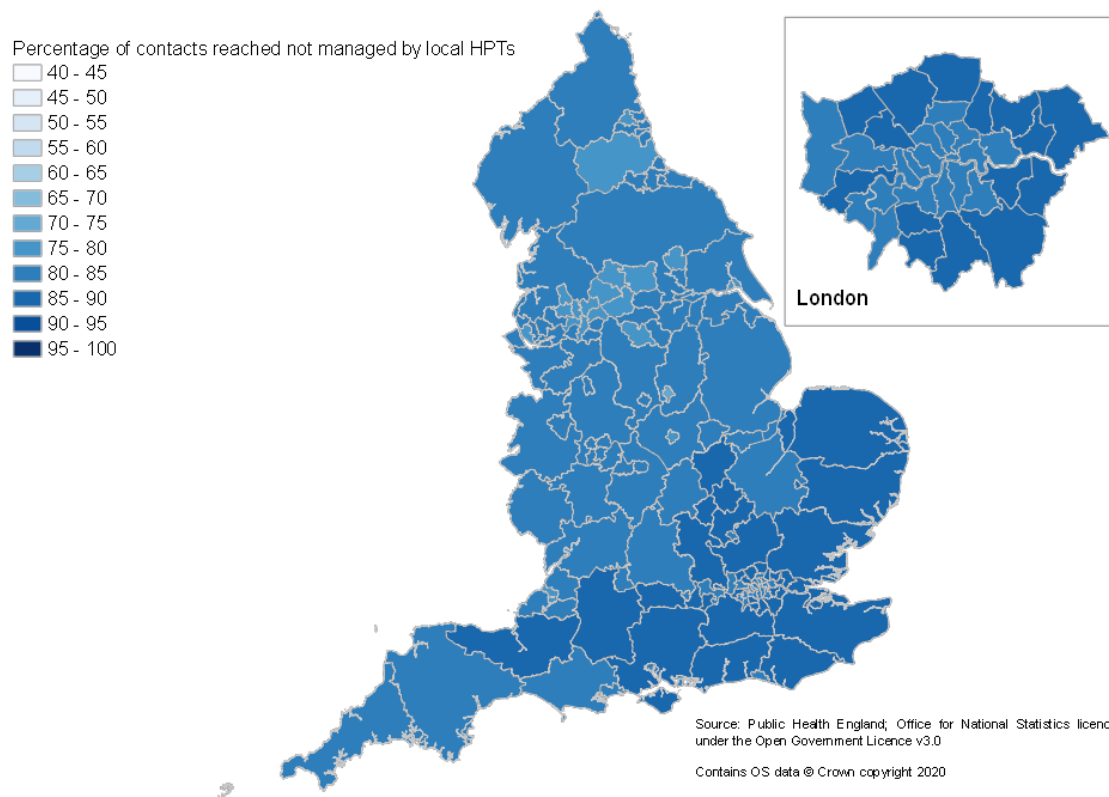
Percentage of contacts reached not managed by local HPTs
40 - 45
45 - 50
50 - 55
55 - 60
60 - 65
65 - 70
70 - 75
75 - 80
80 - 85
85 - 90
90 - 95
95 - 100

London

Source: Public Health England; Office for National Statistics licenc under the Open Government Licence v3.0

Contains OS data © Crown copyright 2020